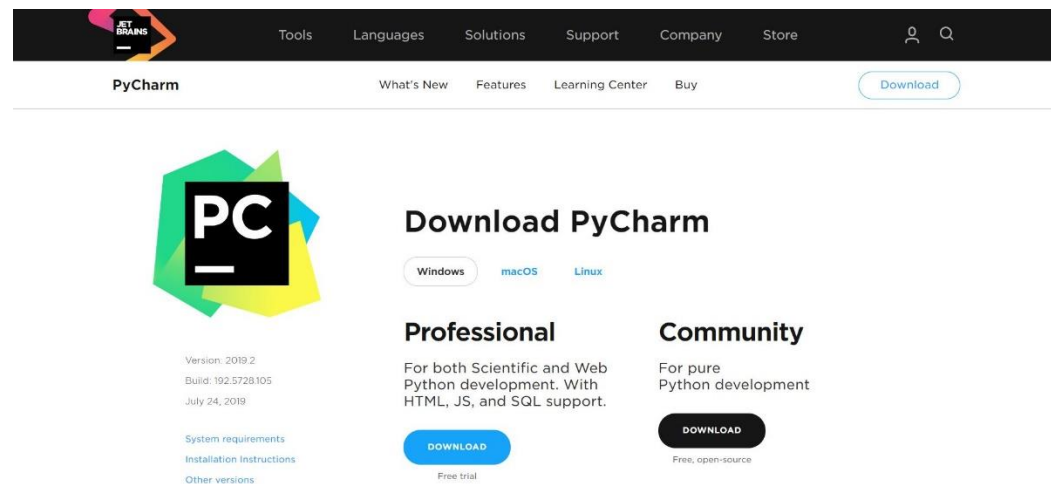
JET BRAINS

Tools Languages Solutions Support Company Store

PyCharm

What's New Features Learning Center Buy

Download

PC

Download PyCharm

Windows macOS Linux

Professional

For both Scientific and Web Python development. With HTML, JS, and SQL support.

DOWNLOAD

Free trial

Community

For pure Python development

DOWNLOAD

Free, open-source

Version: 2019.2
Build: 192.5728.105
July 24, 2019

System requirements
Installation Instructions
Other versions